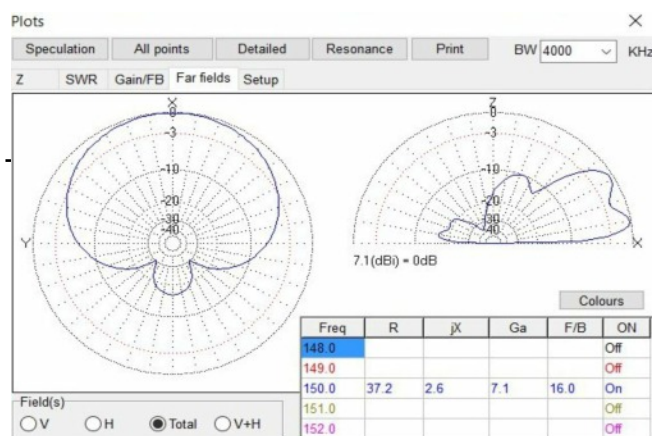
Plots ×

Speculation All points Detailed Resonance Print BW 4000 KHz

Z SWR Gain/FB Far fields Setup

X
0
-3
-10
-20
-30
-40
Y

Z
0
-3
-10
-20
-30
-40
X

7.1(dBi) = 0dB

Colours

| Freq | R | jX | Ga | F/B | ON |
|---|---|---|---|---|---|
| 148.0 | | | | | Off |
| 149.0 | | | | | Off |
| 150.0 | 37.2 | 2.6 | 7.1 | 16.0 | On |
| 151.0 | | | | | Off |
| 152.0 | | | | | Off |

Field(s)
V H Total V+H